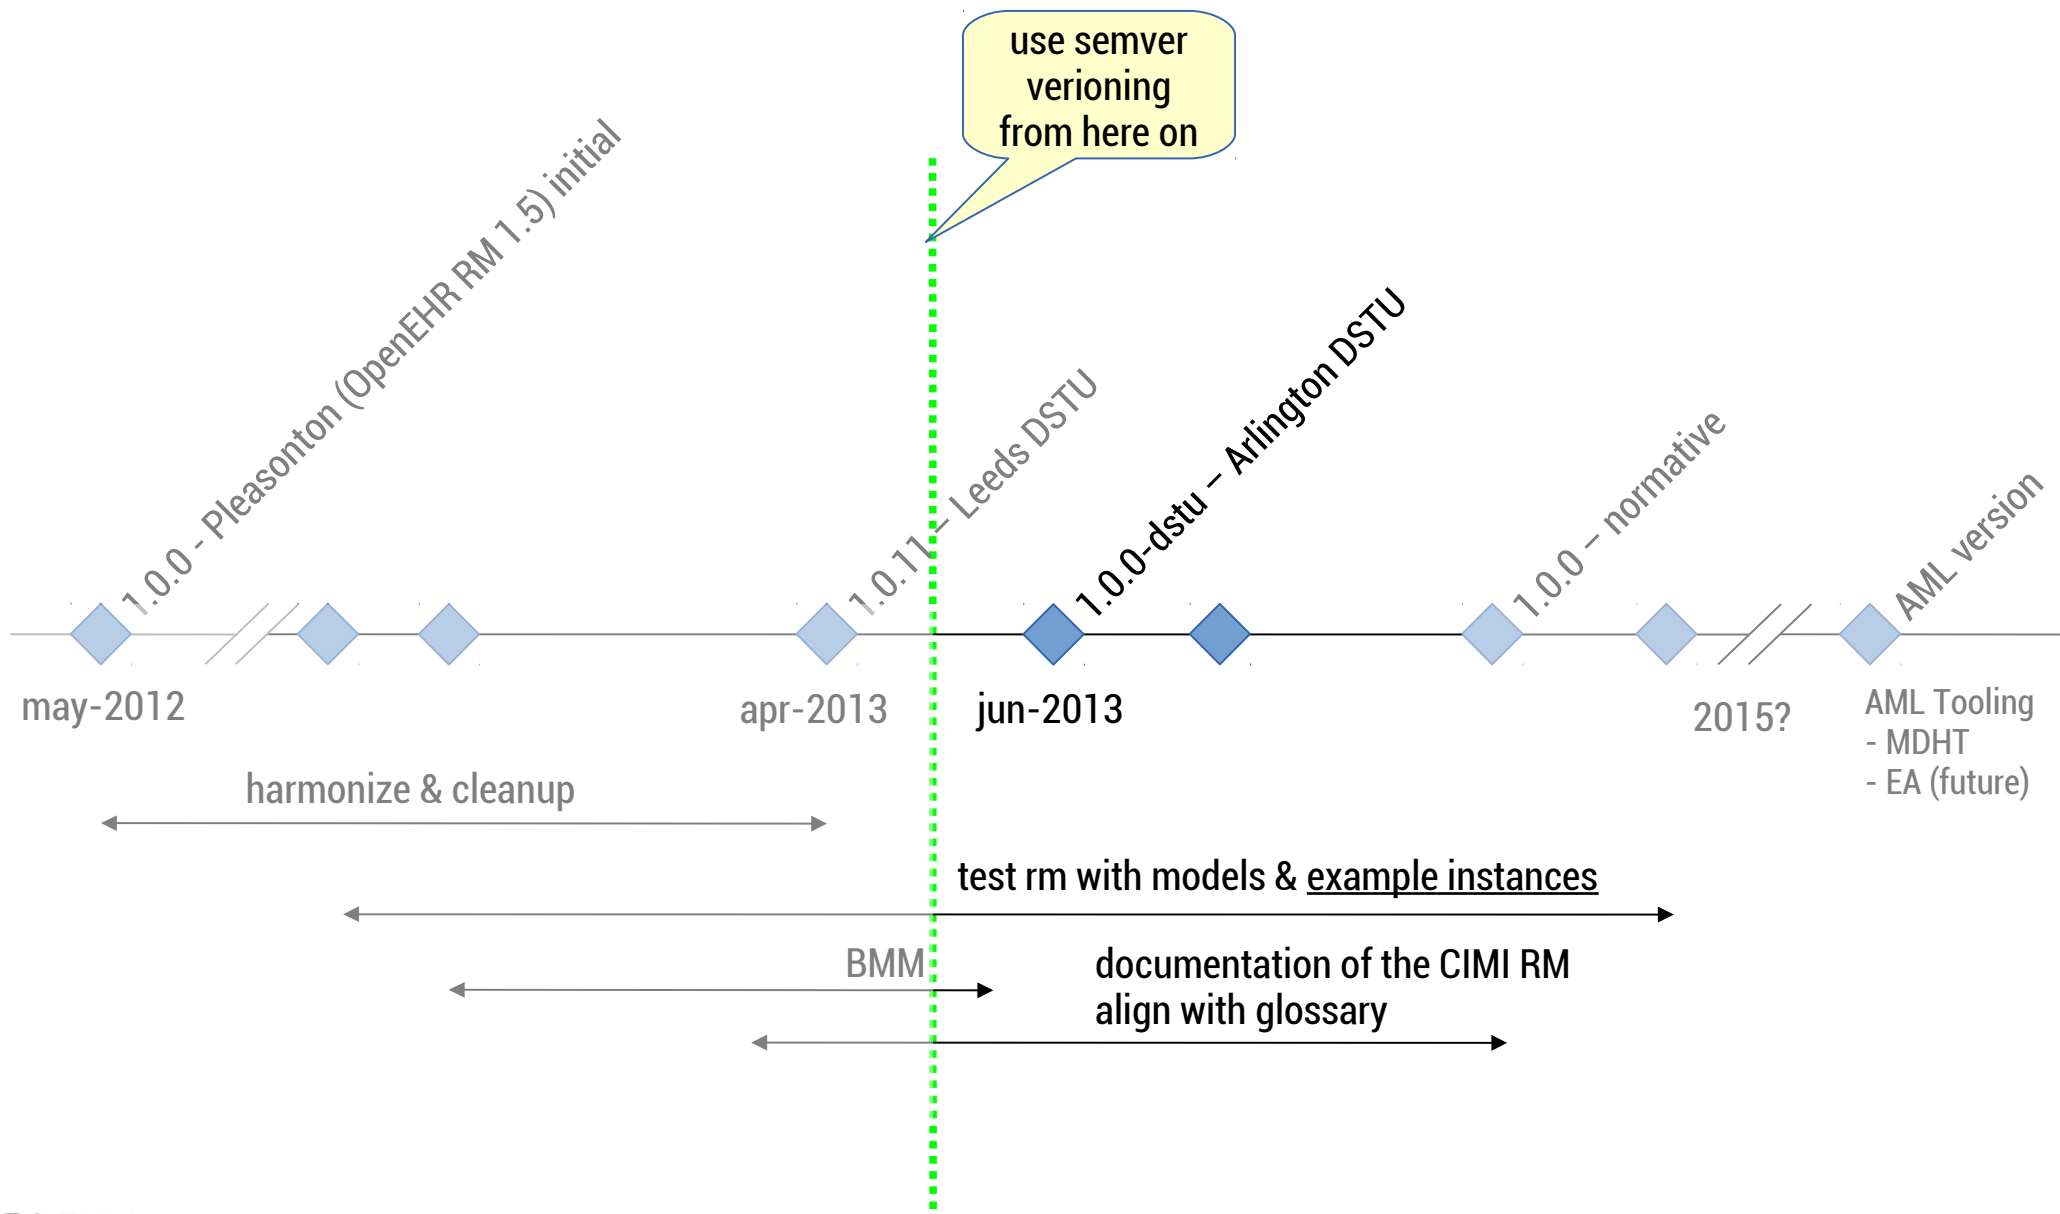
use semver verioning from here on

1.0.0 - Pleasonton (OpenEHR RM 1.5) initial

1.0.11 – Leeds DSTU

1.0.0-dstu – Arlington DSTU

1.0.0 – normative

AML version

may-2012

apr-2013

jun-2013

2015?

AML Tooling
- MDHT
- EA (future)

harmonize & cleanup

test rm with models & example instances

BMM

documentation of the CIMI RM
align with glossary